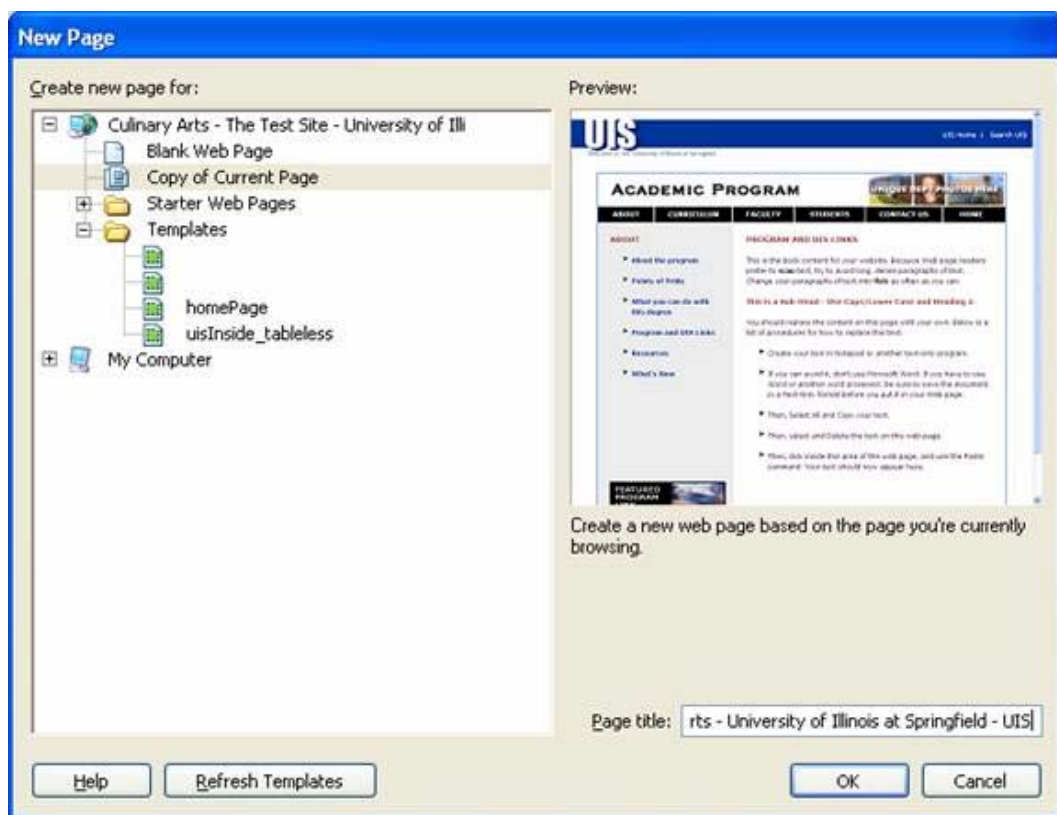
New Page

Create new page for:

Culinary Arts - The Test Site - University of Illi
Blank Web Page
Copy of Current Page
Starter Web Pages
Templates
homePage
uisInside_tableless
My Computer

Preview:

UIS

ACADEMIC PROGRAM

UNIQUE DEPT PHOTO HERE

ABOUT | CURRICULUM | FACULTY | STUDENTS | CONTACT US | HOME

ABOUT

PROGRAM AND UIS LINKS

About the program
Points of Pride
What you can do with UIS degree
Program and UIS Links
Resources
What's New

This is a Sub Head - Use Caps/Lower Case and Heading 2

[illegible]

FEATURED PROGRAM

Create a new web page based on the page you're currently browsing.

Page title: rts - University of Illinois at Springfield - UIS

Help
Refresh Templates
OK
Cancel